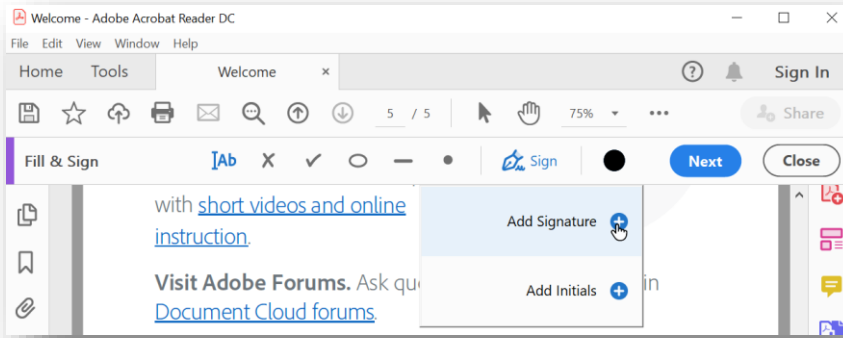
Welcome - Adobe Acrobat Reader DC

File Edit View Window Help

Home Tools Welcome ×

Sign In

5 / 5 75%

Share

Fill & Sign

Sign

Next

Close

with short videos and online instruction.

Visit Adobe Forums. Ask qu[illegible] in Document Cloud forums.

Add Signature

Add Initials